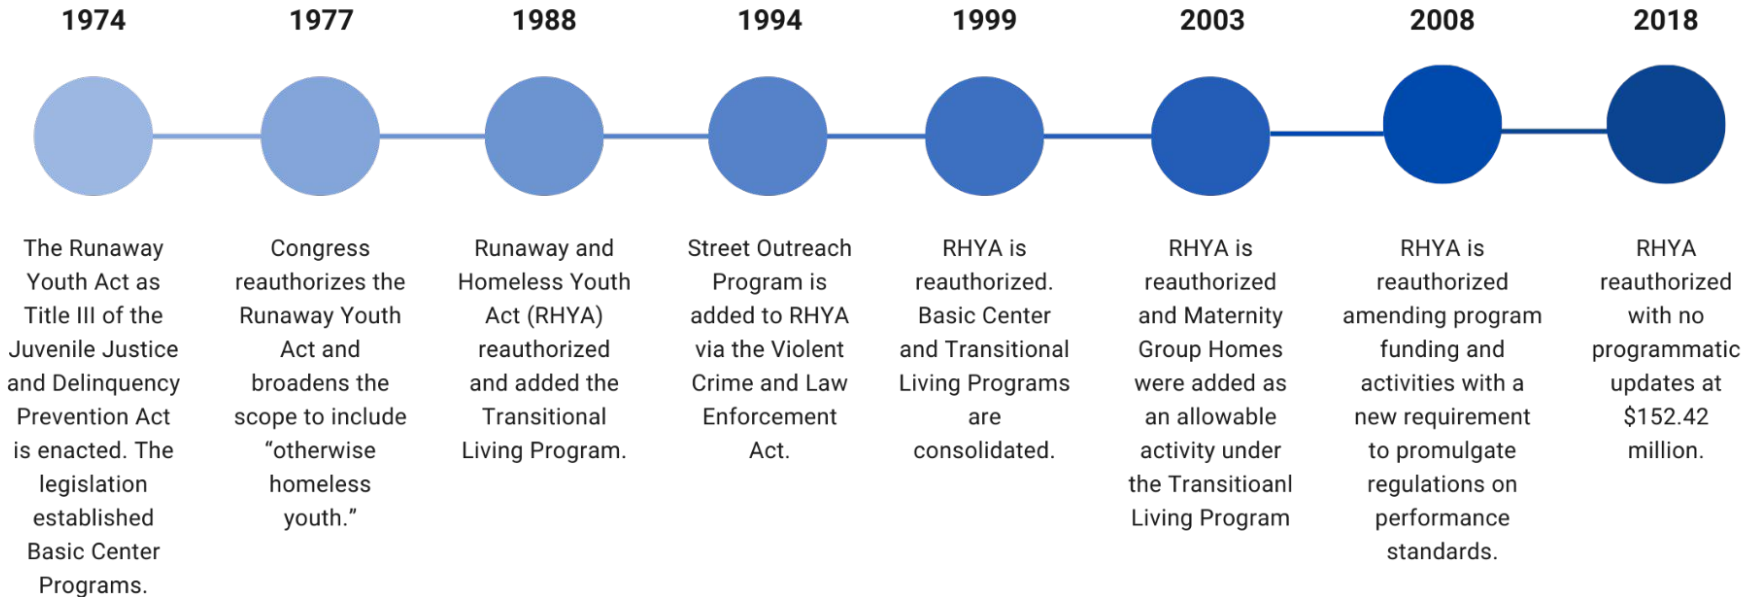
1974

The Runaway Youth Act as Title III of the Juvenile Justice and Delinquency Prevention Act is enacted. The legislation established Basic Center Programs.

1977

Congress reauthorizes the Runaway Youth Act and broadens the scope to include “otherwise homeless youth.”

1988

Runaway and Homeless Youth Act (RHYA) reauthorized and added the Transitional Living Program.

1994

Street Outreach Program is added to RHYA via the Violent Crime and Law Enforcement Act.

1999

RHYA is reauthorized. Basic Center and Transitional Living Programs are consolidated.

2003

RHYA is reauthorized and Maternity Group Homes were added as an allowable activity under the Transitioanl Living Program

2008

RHYA is reauthorized amending program funding and activities with a new requirement to promulgate regulations on performance standards.

2018

RHYA reauthorized with no programmatic updates at $152.42 million.